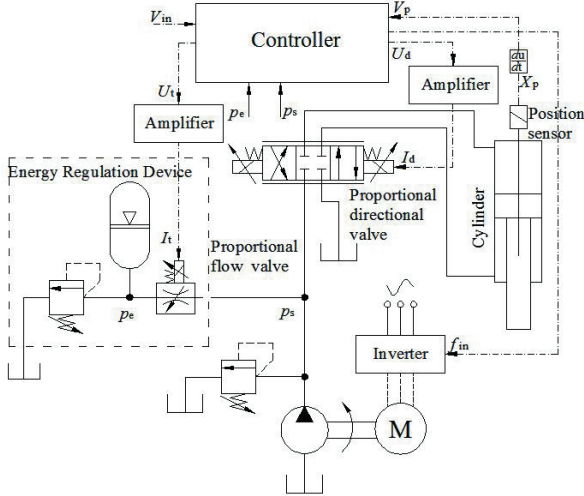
$V_{in}$
Controller
$V_p$
$U_d$
$\frac{du}{dt}$
$X_p$
Amplifier
$U_t$
$p_e$
$p_s$
Amplifier
Position sensor
$I_d$
Energy Regulation Device
Proportional directional valve
$I_t$
Proportional flow valve
Cylinder
$p_e$
$p_s$
Inverter
$f_{in}$
M